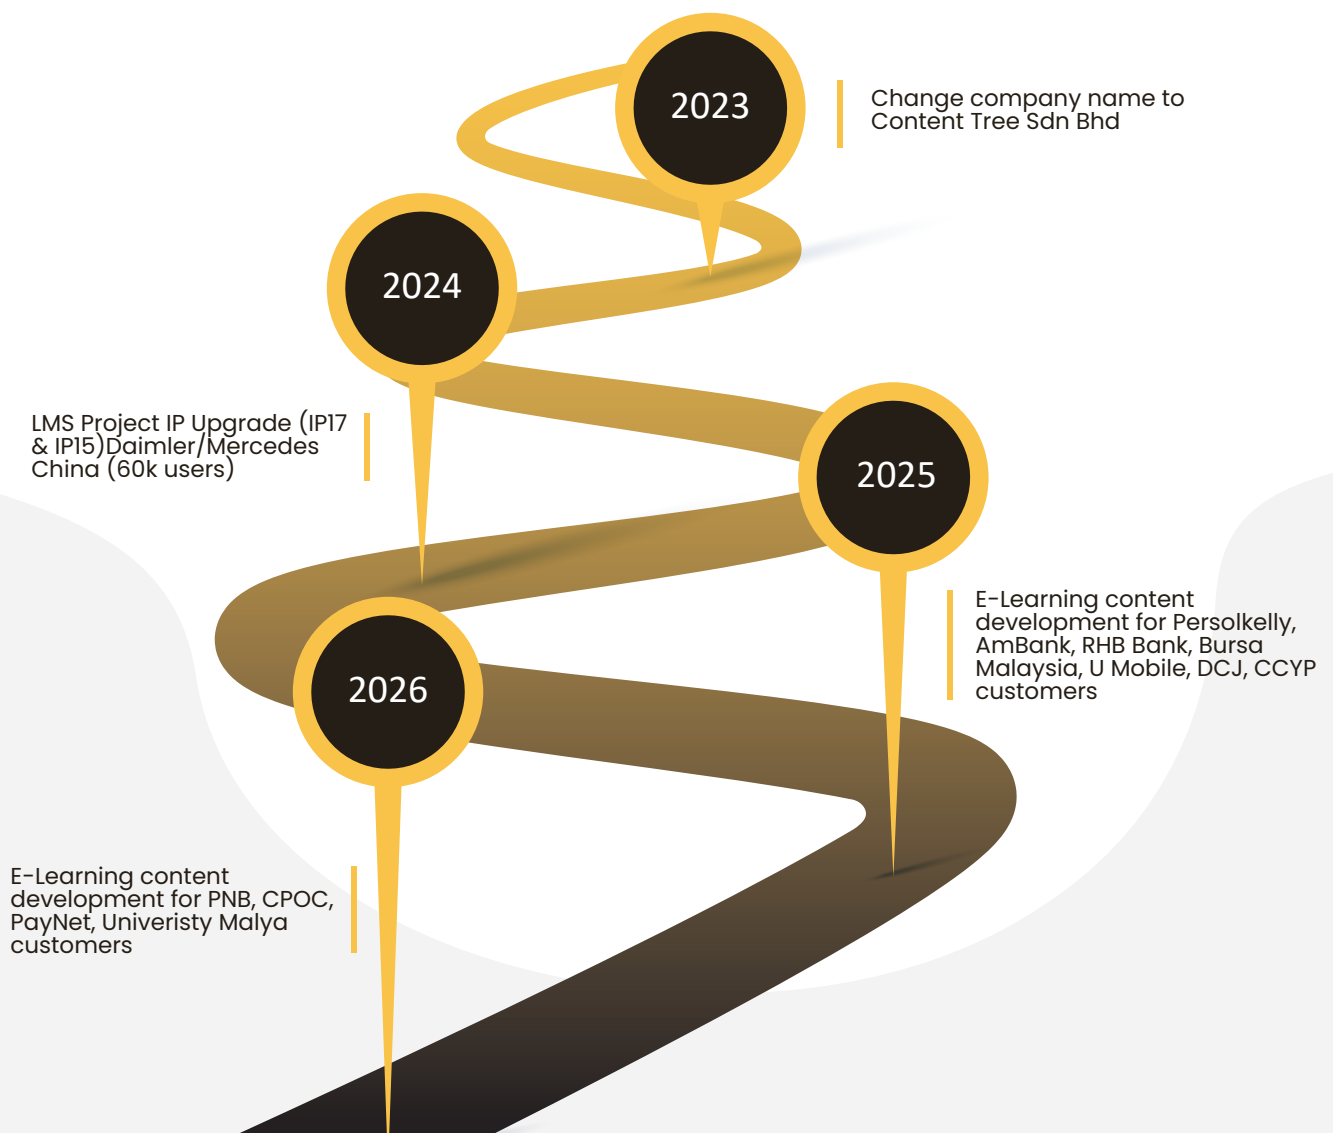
2023

Change company name to Content Tree Sdn Bhd

2024

LMS Project IP Upgrade (IP17 & IP15)Daimler/Mercedes China (60k users)

2025

E-Learning content development for Persolkelly, AmBank, RHB Bank, Bursa Malaysia, U Mobile, DCJ, CCYP customers

2026

E-Learning content development for PNB, CPOC, PayNet, Univeristy Malya customers